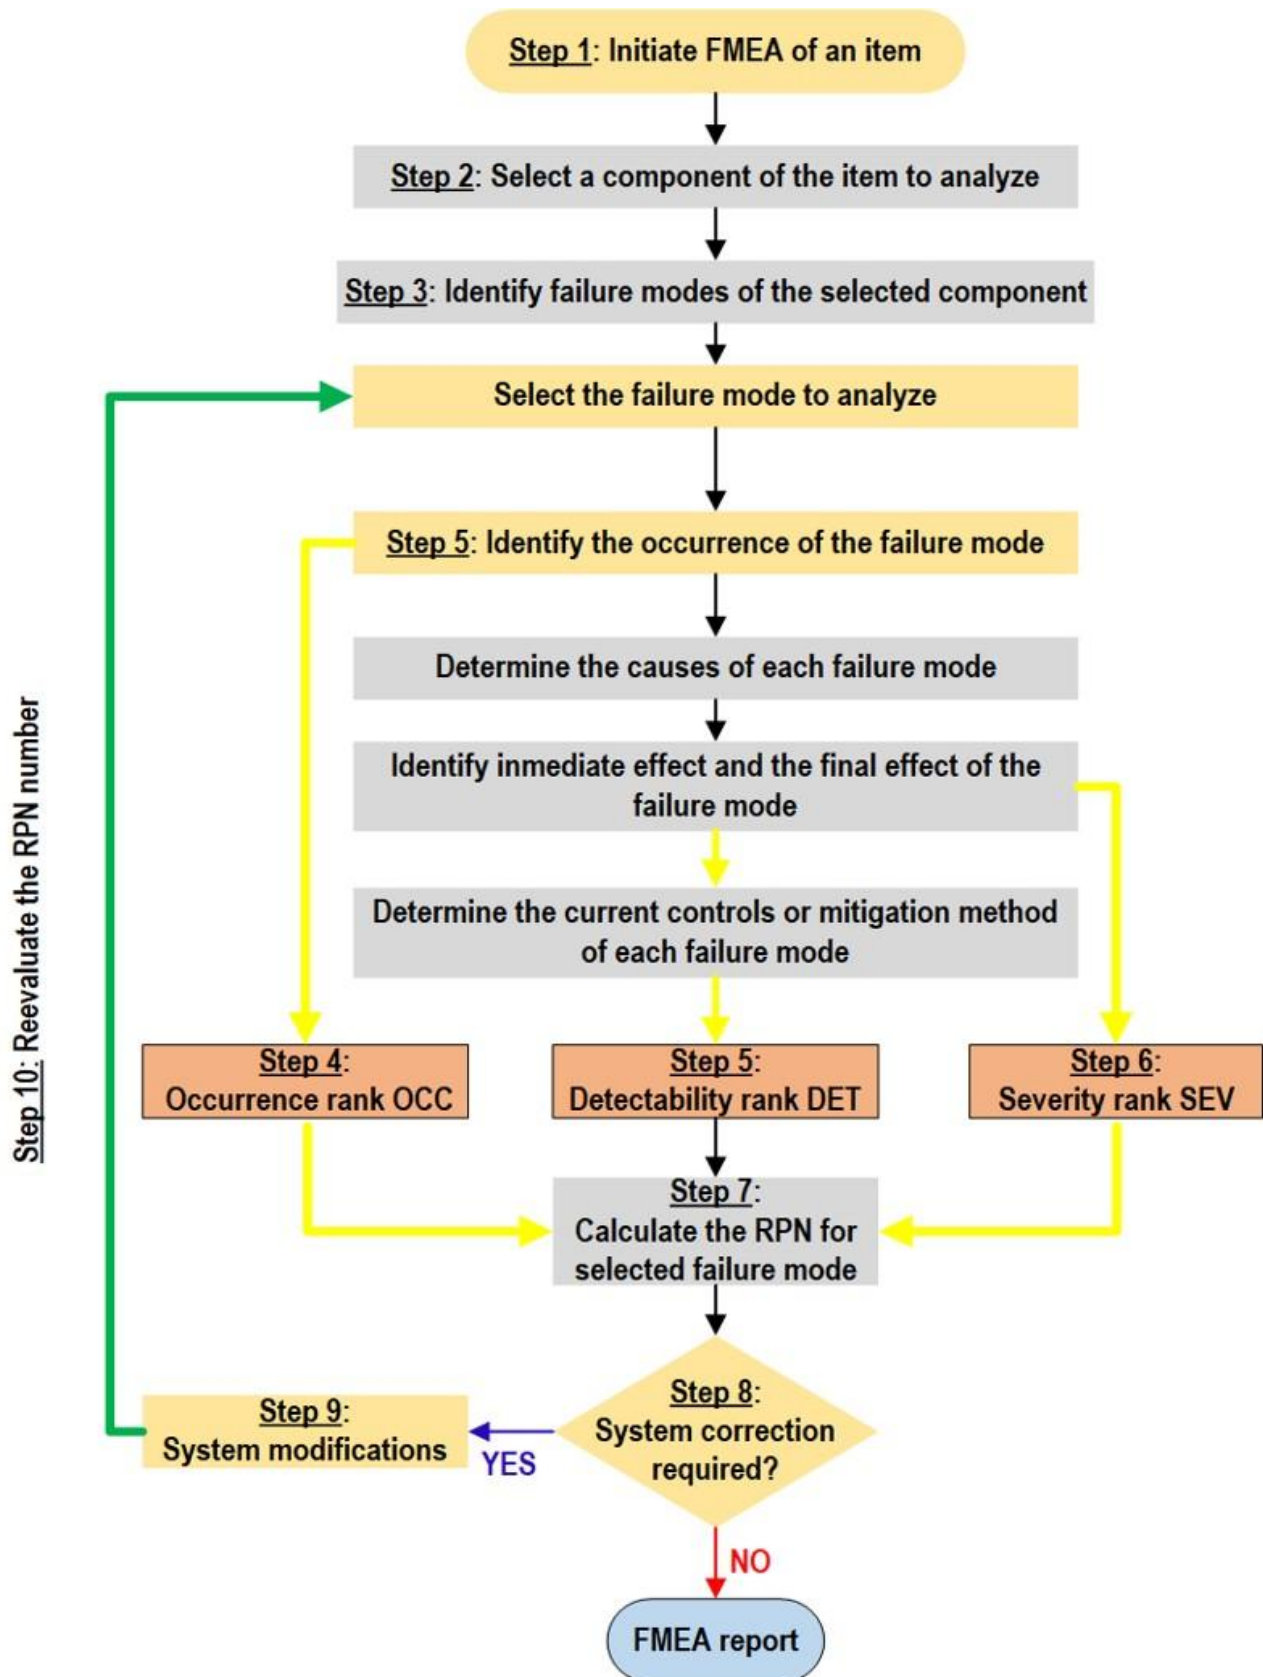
Step 1: Initiate FMEA of an item

Step 2: Select a component of the item to analyze

Step 3: Identify failure modes of the selected component

Select the failure mode to analyze

Step 5: Identify the occurrence of the failure mode

Determine the causes of each failure mode

Identify inmediate effect and the final effect of the failure mode

Determine the current controls or mitigation method of each failure mode

Step 4: Occurrence rank OCC

Step 5: Detectability rank DET

Step 6: Severity rank SEV

Step 7: Calculate the RPN for selected failure mode

Step 8: System correction required?

YES

Step 9: System modifications

NO

FMEA report

Step 10: Reevaluate the RPN number